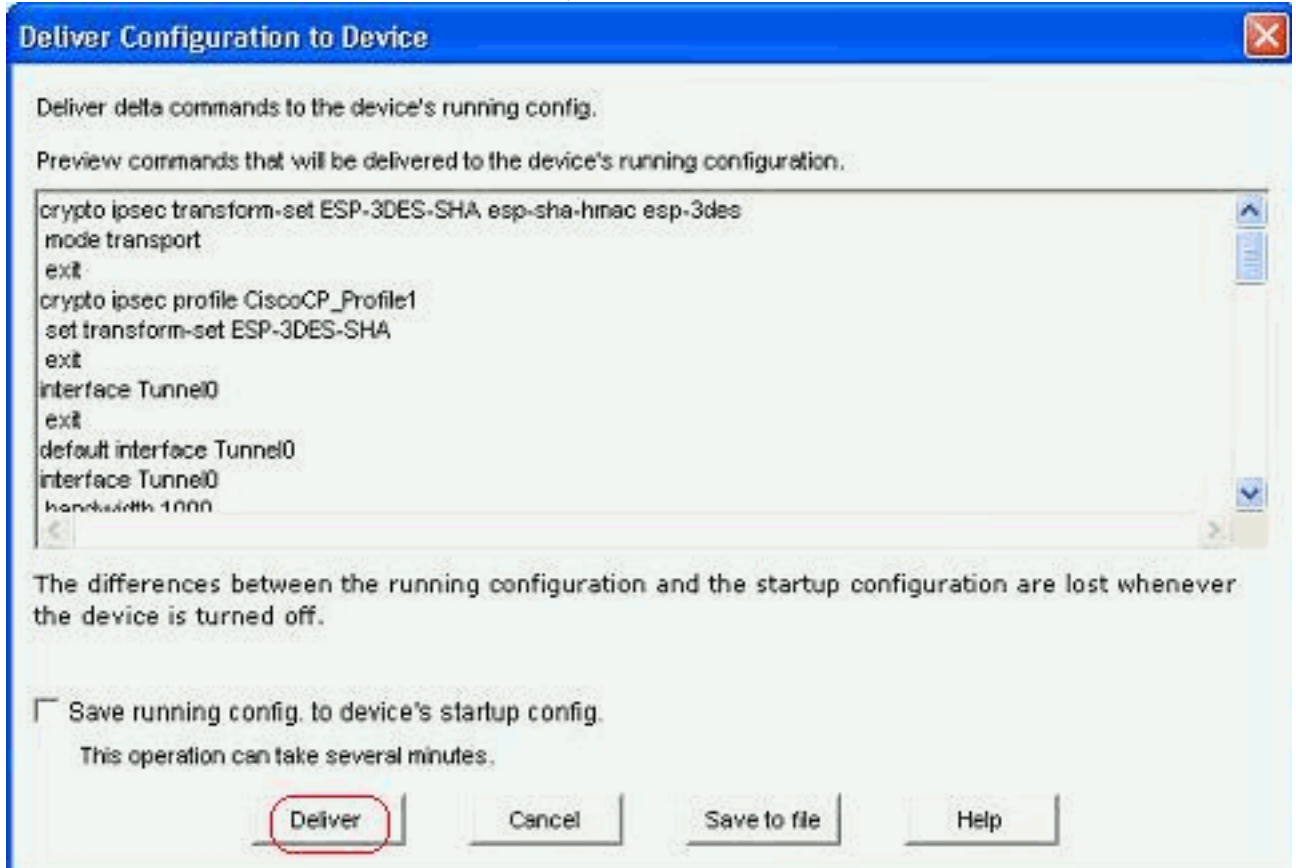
Deliver Configuration to Device

Deliver delta commands to the device's running config.

Preview commands that will be delivered to the device's running configuration.

crypto ipsec transform-set ESP-3DES-SHA esp-sha-hmac esp-3des
mode transport
exit
crypto ipsec profile CiscoCP_Profile1
set transform-set ESP-3DES-SHA
exit
interface Tunnel0
exit
default interface Tunnel0
interface Tunnel0
bandwidth 1000

The differences between the running configuration and the startup configuration are lost whenever the device is turned off.

Save running config. to device's startup config.

This operation can take several minutes.

Deliver | Cancel | Save to file | Help